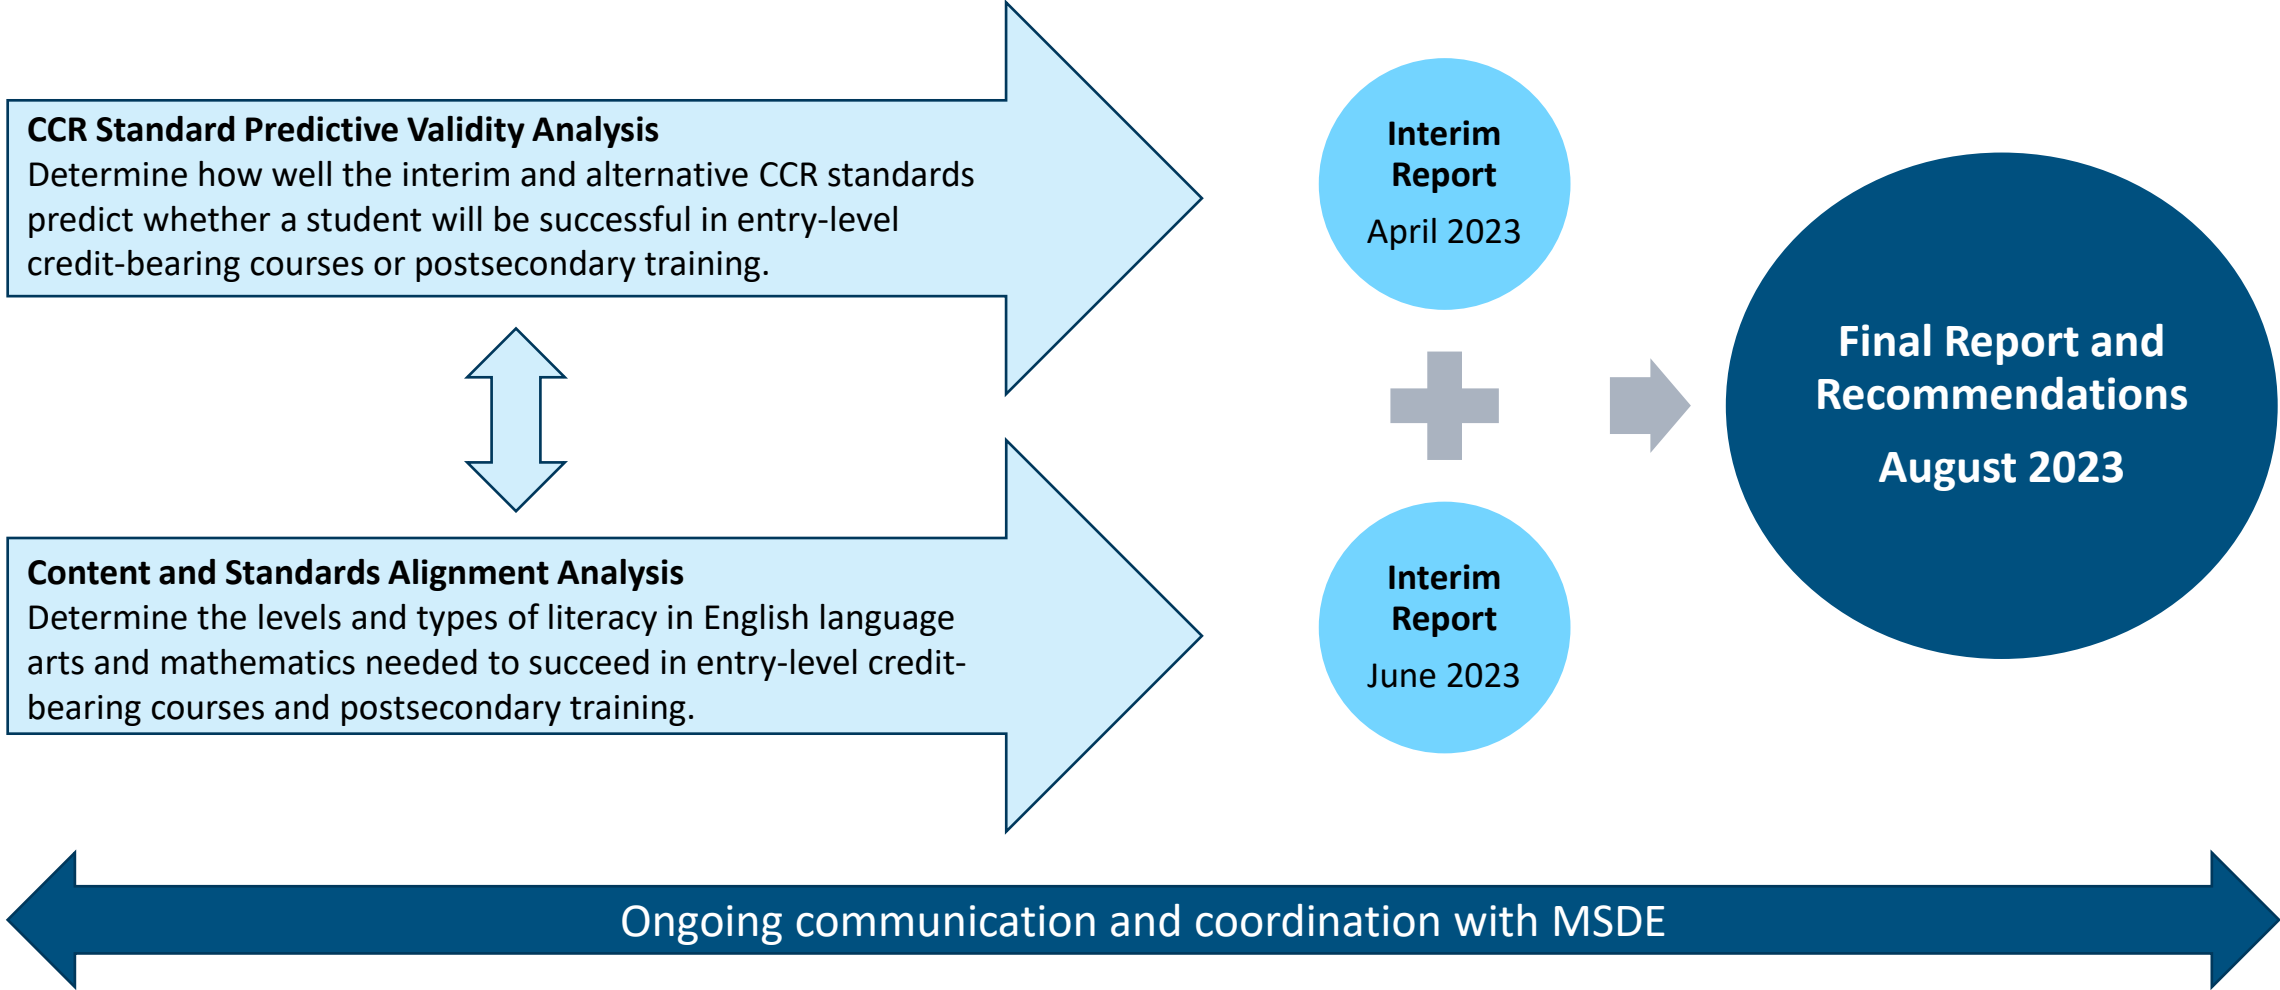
**CCR Standard Predictive Validity Analysis**
Determine how well the interim and alternative CCR standards predict whether a student will be successful in entry-level credit-bearing courses or postsecondary training.

**Content and Standards Alignment Analysis**
Determine the levels and types of literacy in English language arts and mathematics needed to succeed in entry-level credit-bearing courses and postsecondary training.

**Interim Report**
April 2023

**Interim Report**
June 2023

**Final Report and Recommendations**
**August 2023**

Ongoing communication and coordination with MSDE